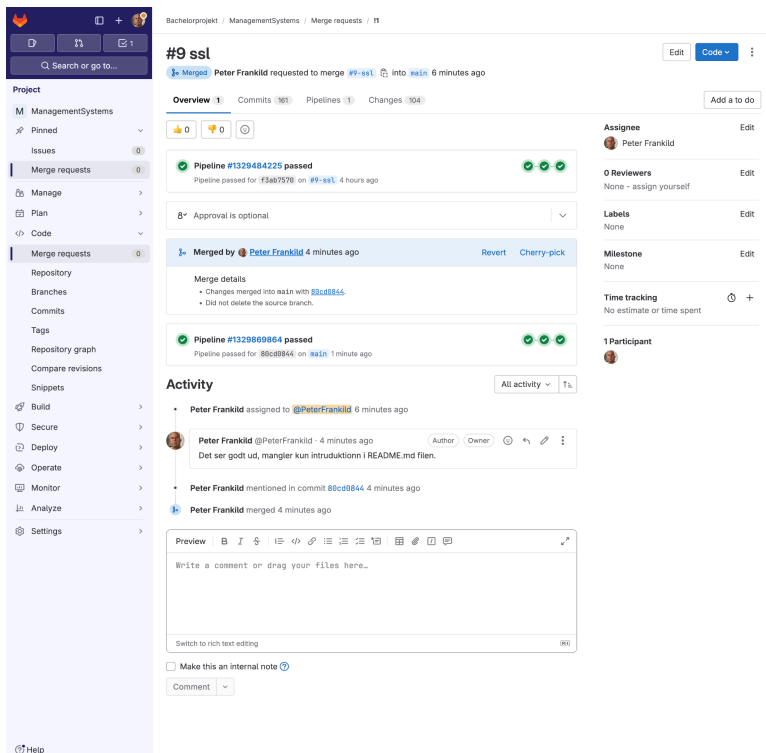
1

Search or go to...

Project

M ManagementSystems

Pinned

Issues 0

Merge requests 0

Manage

Plan

Code

Merge requests 0

Repository

Branches

Commits

Tags

Repository graph

Compare revisions

Snippets

Build

Secure

Deploy

Operate

Monitor

Analyze

Settings

Help

Bachelorprojekt / ManagementSystems / Merge requests / !1

#9 ssl

Edit Code

Merged Peter Frankild requested to merge #9-ssl into main 6 minutes ago

Overview 1 Commits 161 Pipelines 1 Changes 104

Add a to do

👍 0 👎 0

Pipeline #1329484225 passed
Pipeline passed for f3ab7570 on #9-ssl 4 hours ago

Approval is optional

Merged by Peter Frankild 4 minutes ago Revert Cherry-pick

Merge details
• Changes merged into main with 80cd0844.
• Did not delete the source branch.

Pipeline #1329869864 passed
Pipeline passed for 80cd0844 on main 1 minute ago

Activity

All activity

Peter Frankild assigned to @PeterFrankild 6 minutes ago

Peter Frankild @PeterFrankild · 4 minutes ago Author Owner
Det ser godt ud, mangler kun intruduktionn i README.md filen.

Peter Frankild mentioned in commit 80cd0844 4 minutes ago

Peter Frankild merged 4 minutes ago

Preview B I S

Write a comment or drag your files here…

Switch to rich text editing

Make this an internal note

Comment

Assignee Edit
Peter Frankild

0 Reviewers Edit
None - assign yourself

Labels Edit
None

Milestone Edit
None

Time tracking
No estimate or time spent

1 Participant